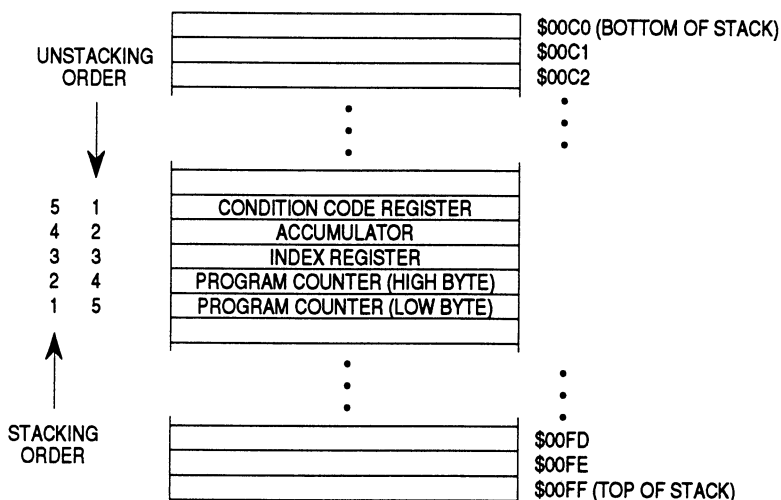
UNSTACKING ORDER

$00C0 (BOTTOM OF STACK)
$00C1
$00C2

5 1 CONDITION CODE REGISTER
4 2 ACCUMULATOR
3 3 INDEX REGISTER
2 4 PROGRAM COUNTER (HIGH BYTE)
1 5 PROGRAM COUNTER (LOW BYTE)

STACKING ORDER

$00FD
$00FE
$00FF (TOP OF STACK)